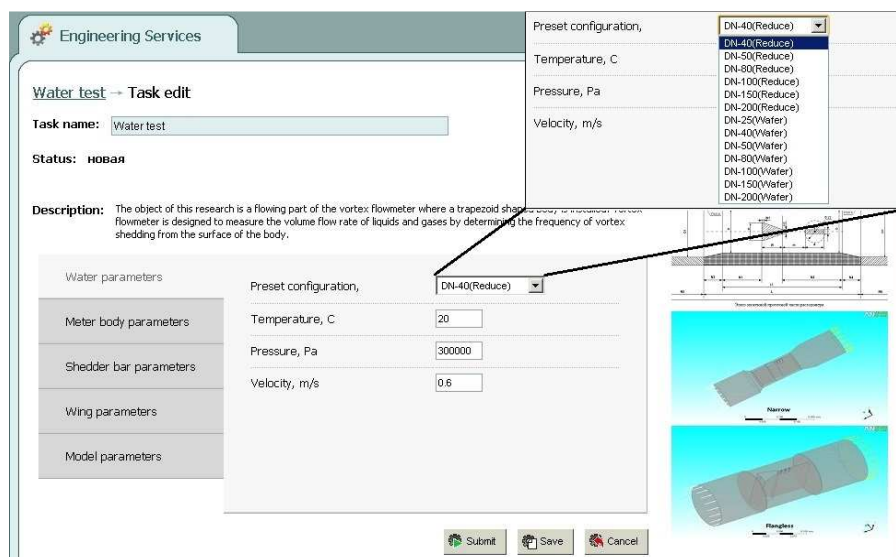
Engineering Services

Preset configuration,
DN-40(Reduce)
DN-40(Reduce)
DN-50(Reduce)
DN-80(Reduce)
DN-100(Reduce)
DN-150(Reduce)
DN-200(Reduce)
DN-25(Wafer)
DN-40(Wafer)
DN-50(Wafer)
DN-80(Wafer)
DN-100(Wafer)
DN-150(Wafer)
DN-200(Wafer)
Temperature, C
Pressure, Pa
Velocity, m/s

Water test → Task edit

Task name: Water test

Status: новая

Description: The object of this research is a flowing part of the vortex flowmeter where a trapezoid shaped body is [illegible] flowmeter is designed to measure the volume flow rate of liquids and gases by determining the frequency of vortex shedding from the surface of the body.

Water parameters
Meter body parameters
Shedder bar parameters
Wing parameters
Model parameters

Preset configuration, DN-40(Reduce)
Temperature, C 20
Pressure, Pa 300000
Velocity, m/s 0.6

Narrow

Flangless

Submit Save Cancel